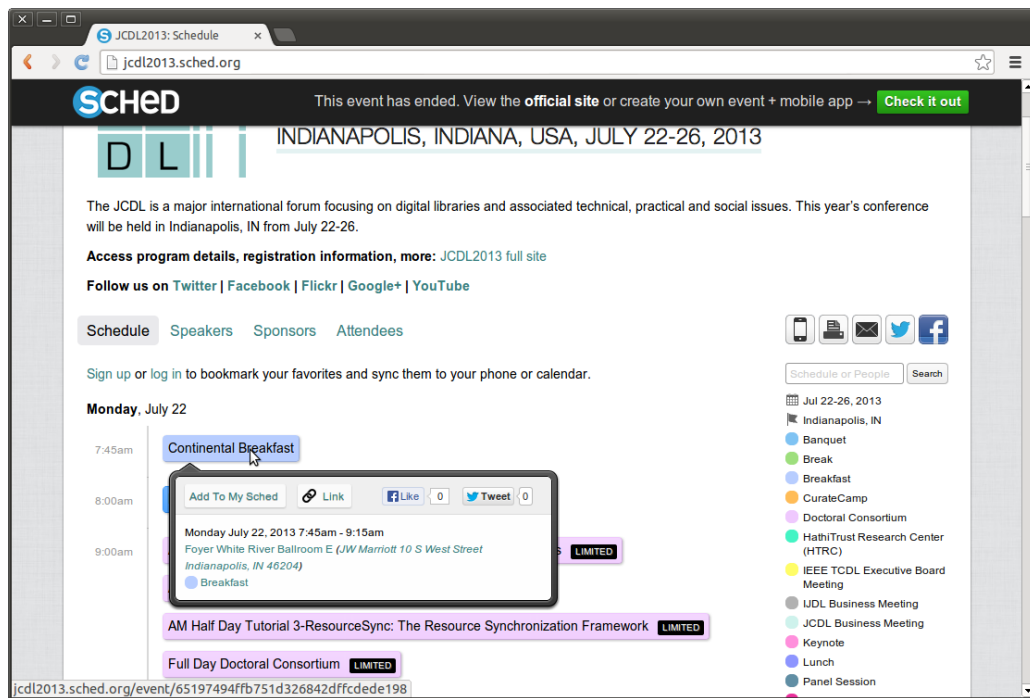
JCDL2013: Schedule ×

jcdl2013.sched.org

SCHED This event has ended. View the official site or create your own event + mobile app → Check it out

D L

INDIANAPOLIS, INDIANA, USA, JULY 22-26, 2013

The JCDL is a major international forum focusing on digital libraries and associated technical, practical and social issues. This year's conference will be held in Indianapolis, IN from July 22-26.

Access program details, registration information, more: JCDL2013 full site

Follow us on Twitter | Facebook | Flickr | Google+ | YouTube

Schedule Speakers Sponsors Attendees

Sign up or log in to bookmark your favorites and sync them to your phone or calendar.

Monday, July 22

7:45am Continental Breakfast

8:00am

9:00am

Add To My Sched Link Like 0 Tweet 0

Monday July 22, 2013 7:45am - 9:15am
Foyer White River Ballroom E (JW Marriott 10 S West Street Indianapolis, IN 46204)
Breakfast

s LIMITED

AM Half Day Tutorial 3-ResourceSync: The Resource Synchronization Framework LIMITED

Full Day Doctoral Consortium LIMITED

Schedule or People Search

Jul 22-26, 2013
Indianapolis, IN
Banquet
Break
Breakfast
CurateCamp
Doctoral Consortium
HathiTrust Research Center (HTRC)
IEEE TCDL Executive Board Meeting
IJDL Business Meeting
JCDL Business Meeting
Keynote
Lunch
Panel Session

jcdl2013.sched.org/event/65197494ffb751d326842dffcdede198